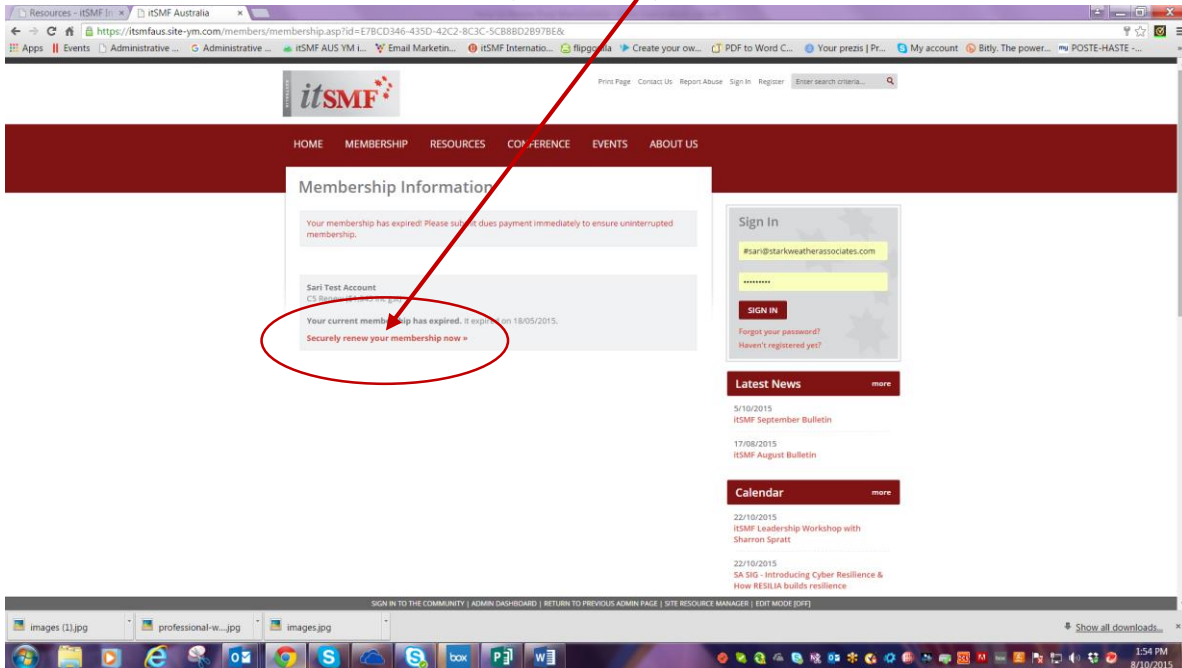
Resources - itSMF In × itSMF Australia ×

https://itsmfaus.site-ym.com/members/membership.asp?id=E7BCD346-435D-42C2-8C3C-5CB8BD2B97BE&

Apps Events Administrative ... Administrative ... itSMF AUS YM i... Email Marketin... itSMF Internatio... flipgorilla Create your ow... PDF to Word C... Your prezis | Pr... My account Bitly. The power... POSTE-HASTE -...

itSMF

Print Page Contact Us Report Abuse Sign In Register Enter search criteria...

HOME MEMBERSHIP RESOURCES CONFERENCE EVENTS ABOUT US

Membership Information

Your membership has expired! Please submit dues payment immediately to ensure uninterrupted membership.

Sari Test Account
CS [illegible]

Your current membership has expired. It expired on 18/05/2015.
Securely renew your membership now »

Sign In
#sari@starkweatherassociates.com
••••••••••
SIGN IN
Forgot your password?
Haven't registered yet?

Latest News more
5/10/2015
itSMF September Bulletin
17/08/2015
itSMF August Bulletin

Calendar more
22/10/2015
itSMF Leadership Workshop with Sharron Spratt
22/10/2015
SA SIG - Introducing Cyber Resilience & How RESILIA builds resilience

SIGN IN TO THE COMMUNITY | ADMIN DASHBOARD | RETURN TO PREVIOUS ADMIN PAGE | SITE RESOURCE MANAGER | EDIT MODE [OFF]

images (1).jpg professional-w....jpg images.jpg Show all downloads...

1:54 PM
8/10/2015